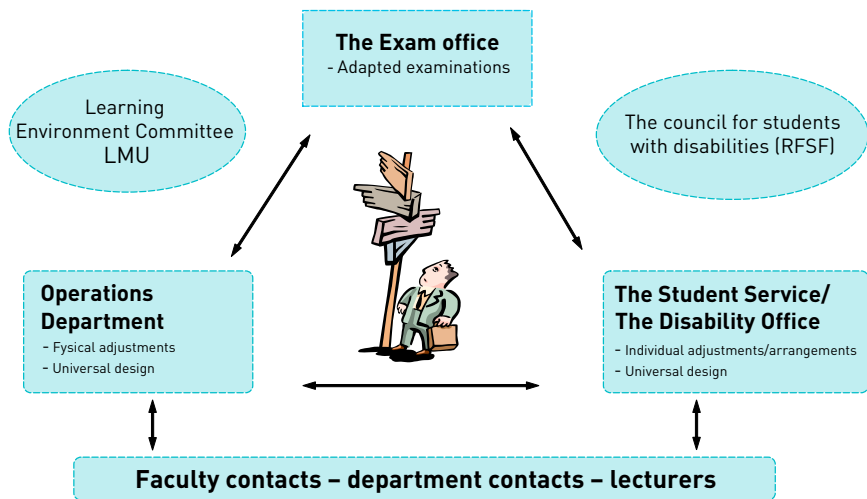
The Exam office
- Adapted examinations

Learning Environment Committee LMU

The council for students with disabilities (RFSF)

Operations Department
- Fysical adjustments
- Universal design

The Student Service/ The Disability Office
- Individual adjustments/arrangements
- Universal design

Faculty contacts – department contacts – lecturers